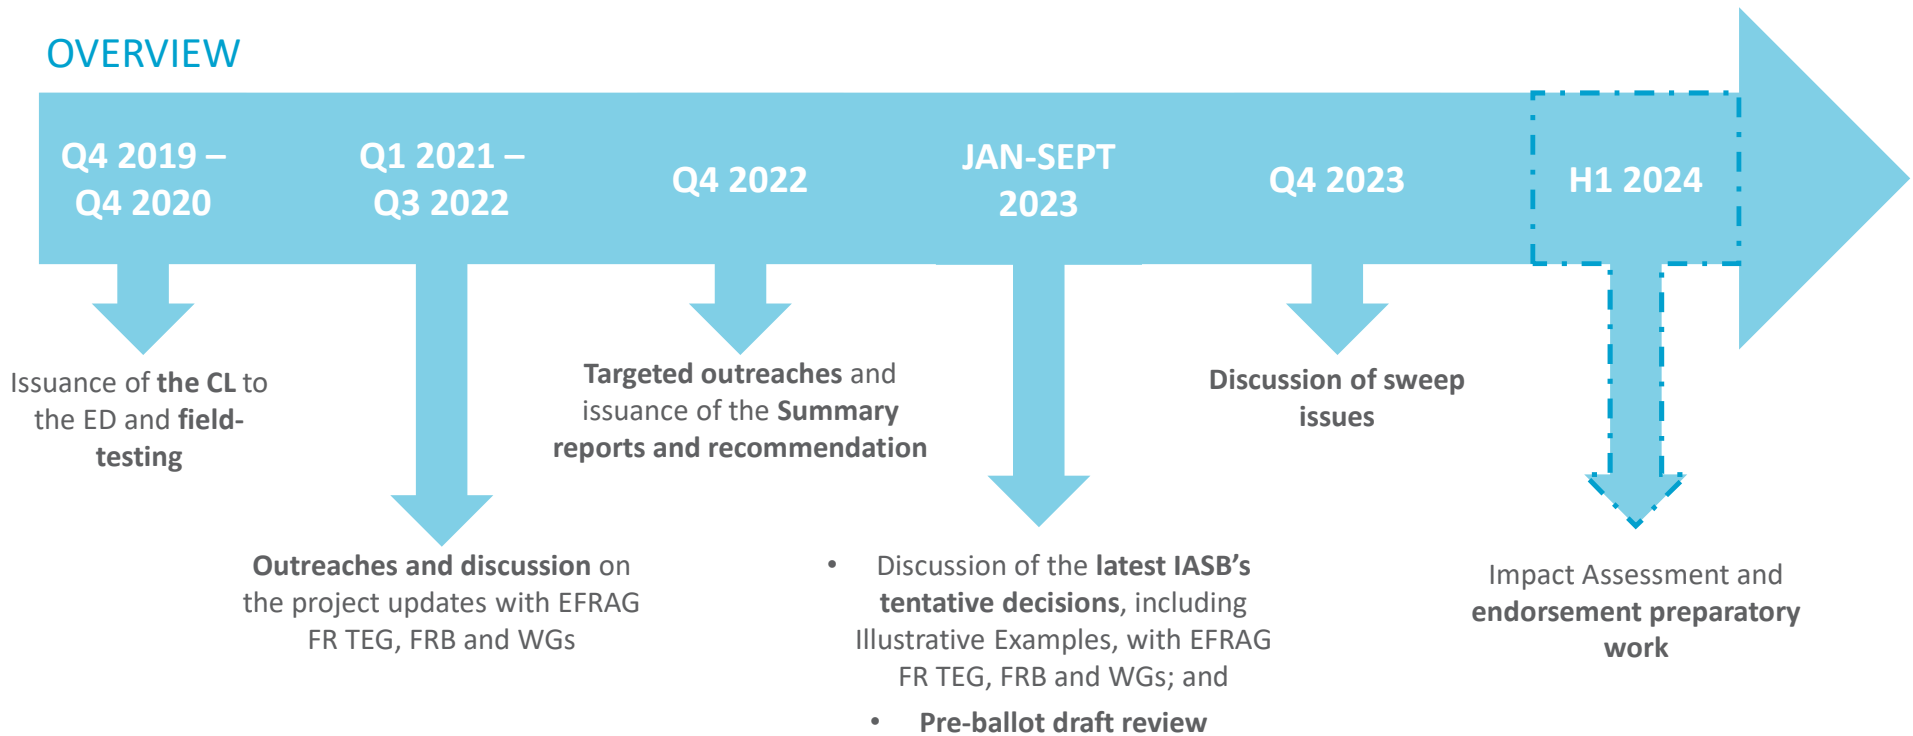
OVERVIEW

Q4 2019 – Q4 2020

Q1 2021 – Q3 2022

Q4 2022

JAN-SEPT 2023

Q4 2023

H1 2024

Issuance of the CL to the ED and field-testing

Outreaches and discussion on the project updates with EFRAG FR TEG, FRB and WGs

Targeted outreaches and issuance of the Summary reports and recommendation

- Discussion of the latest IASB's tentative decisions, including Illustrative Examples, with EFRAG FR TEG, FRB and WGs; and
- Pre-ballot draft review

Discussion of sweep issues

Impact Assessment and endorsement preparatory work